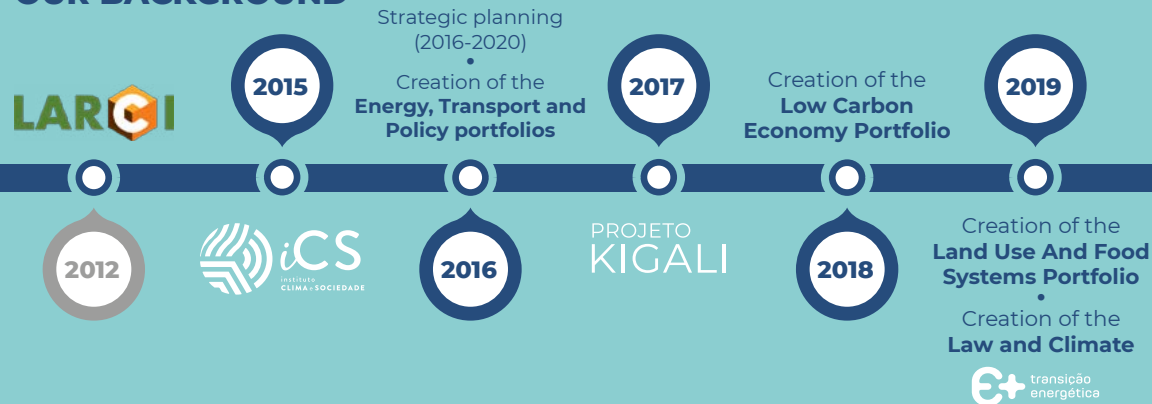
OUR BACKGROUND

LARCI

2012

2015

iCS
instituto
CLIMA e SOCIEDADE

Strategic planning (2016-2020)
•
Creation of the **Energy, Transport and Policy portfolios**

2016

2017

PROJETO KIGALI

Creation of the **Low Carbon Economy Portfolio**

2018

2019

Creation of the **Land Use And Food Systems Portfolio**
•
Creation of the **Law and Climate**

transição energética